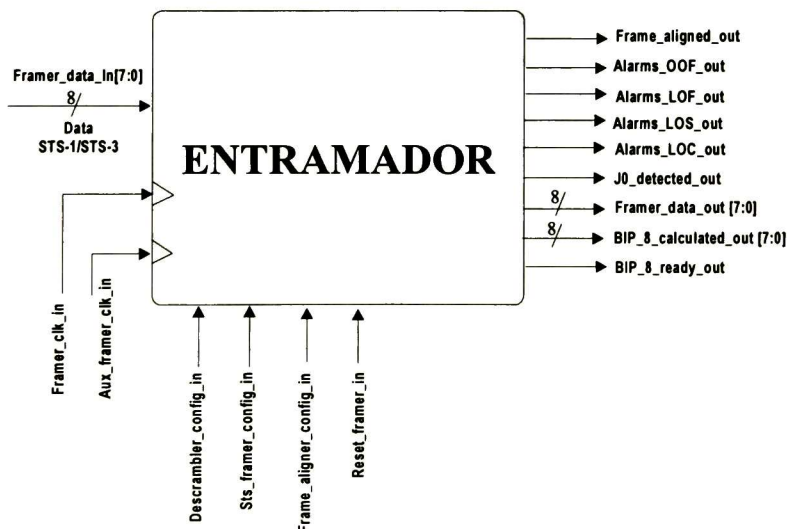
Framer_data_In[7:0]
8
Data
STS-1/STS-3

ENTRAMADOR

Frame_aligned_out
Alarms_OOF_out
Alarms_LOF_out
Alarms_LOS_out
Alarms_LOC_out
J0_detected_out
8
Framer_data_out [7:0]
8
BIP_8_calculated_out [7:0]
BIP_8_ready_out

Framer_clk_in
Aux_framer_clk_in
Descrambler_config_in
Sts_framer_config_in
Frame_aligner_config_in
Reset_framer_in